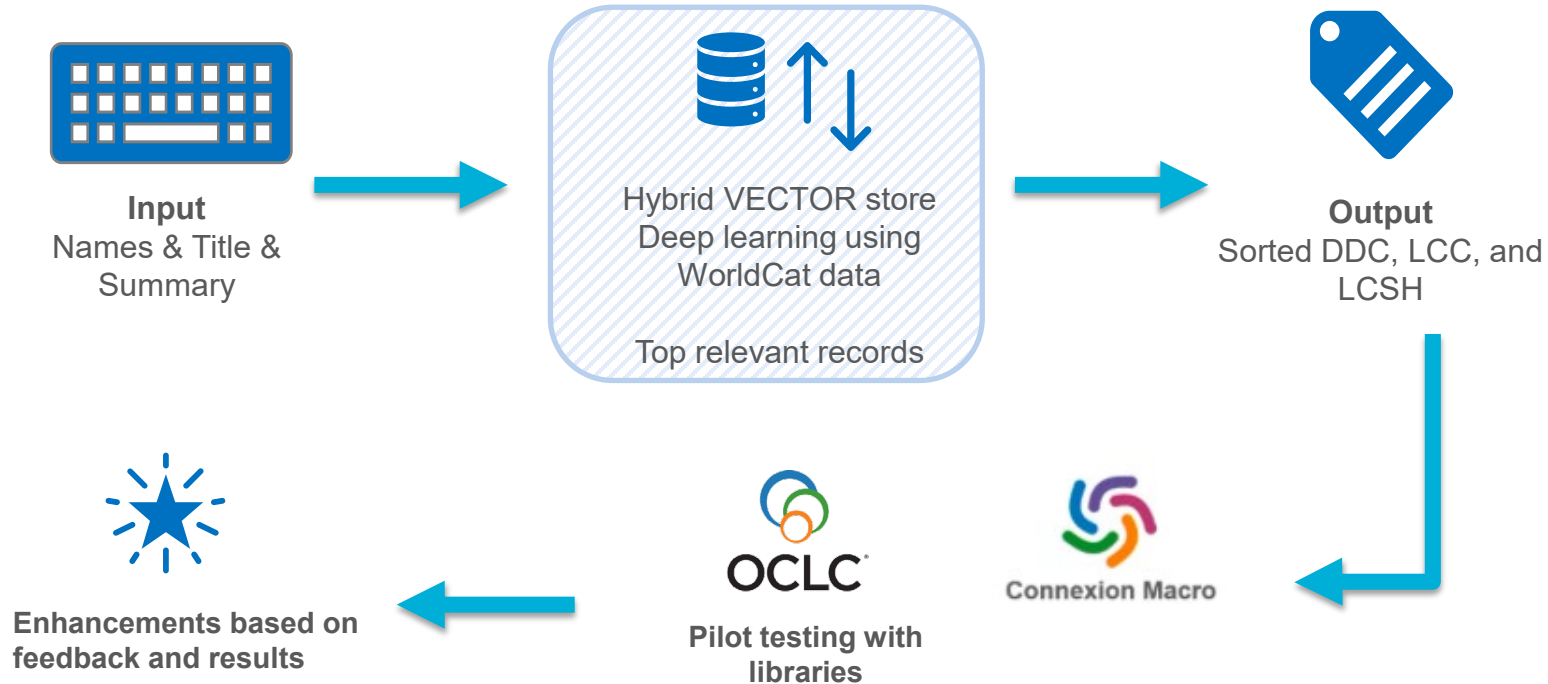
Input
Names & Title & Summary

Hybrid VECTOR store
Deep learning using WorldCat data

Top relevant records

Output
Sorted DDC, LCC, and LCSH

Connexion Macro

OCLC

Pilot testing with libraries

Enhancements based on feedback and results